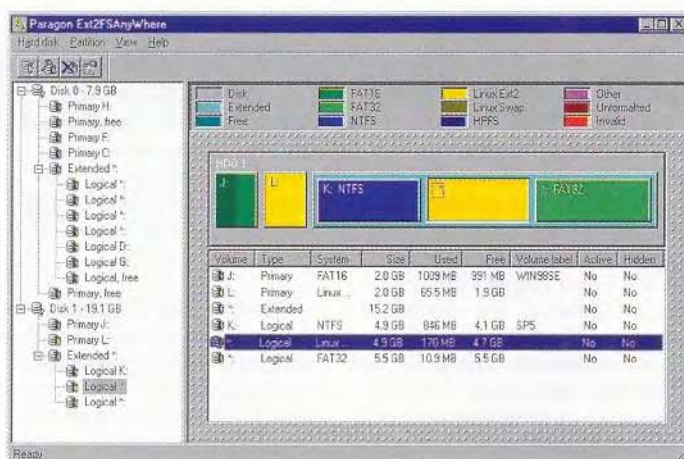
Paragon Ext2FSAnyWhere

Hard disk Partition View Help

Disk 0 - 7.9 GB
Primary H:
Primary, free
Primary F:
Primary C:
Extended *:
Logical *:
Logical *:
Logical *:
Logical *:
Logical D:
Logical G:
Logical, free
Primary, free
Disk 1 - 19.1 GB
Primary J:
Primary L:
Extended *:
Logical K:
Logical *:
Logical *:

Disk
Extended
Free
FAT16
FAT32
NTFS
Linux Ext2
Linux Swap
HPFS
Other
Unformatted
Invalid

HDD 1
J:
L:
K: NTFS
*: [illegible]
*: FAT32

| Volume | Type | System | Size | Used | Free | Volume label | Active | Hidden |
|---|---|---|---|---|---|---|---|---|
| J: | Primary | FAT16 | 2.0 GB | 1009 MB | 991 MB | WIN98SE | No | No |
| L: | Primary | Linux ... | 2.0 GB | 65.5 MB | 1.9 GB | | No | No |
| *: | Extended | | 15.2 GB | | | | No | No |
| K: | Logical | NTFS | 4.9 GB | 846 MB | 4.1 GB | SP5 | No | No |
| *: | Logical | Linux ... | 4.9 GB | 170 MB | 4.7 GB | | No | No |
| *: | Logical | FAT32 | 5.5 GB | 10.9 MB | 5.5 GB | | No | No |

Ready